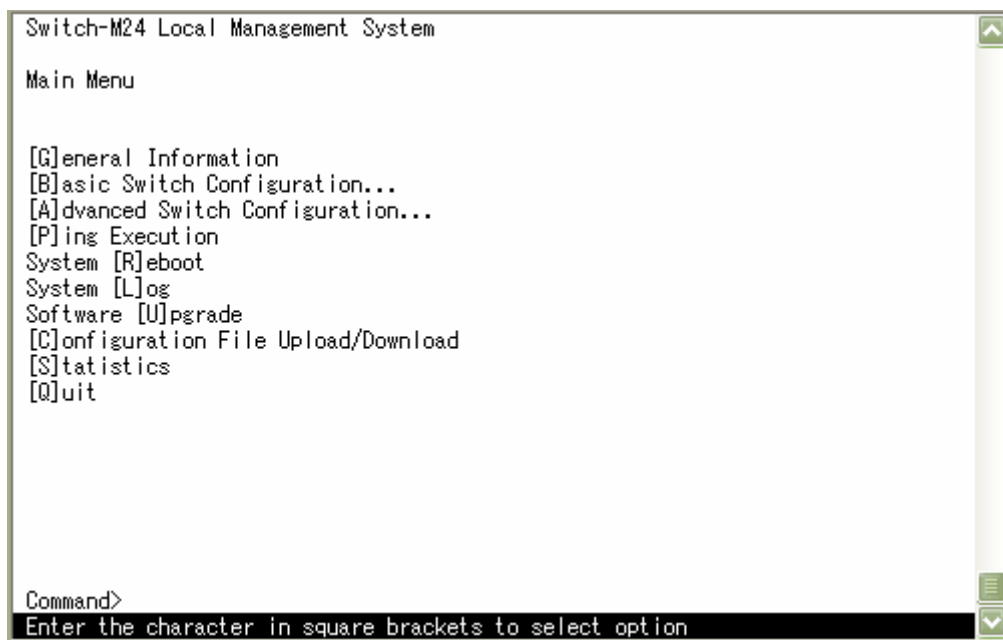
Switch-M24 Local Management System

Main Menu

[G]eneral Information
[B]asic Switch Configuration...
[A]dvanced Switch Configuration...
[P]ing Execution
System [R]eboot
System [L]og
Software [U]pgrade
[C]onfiguration File Upload/Download
[S]tatistics
[Q]uit

Command>
Enter the character in square brackets to select option